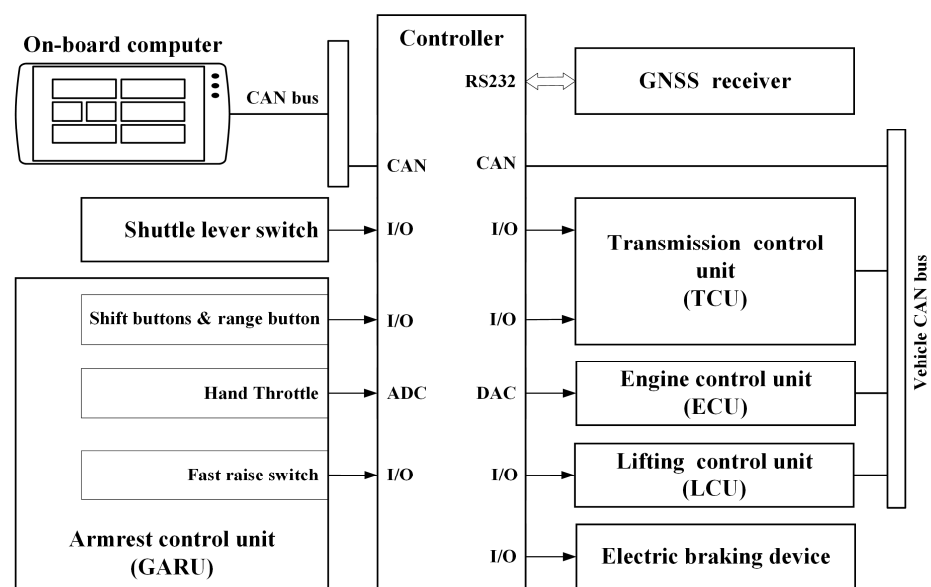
On-board computer

CAN bus

Controller

RS232

GNSS receiver

CAN

CAN

Shuttle lever switch

I/O

I/O

Transmission control unit (TCU)

Shift buttons & range button

I/O

I/O

Hand Throttle

ADC

DAC

Engine control unit (ECU)

Fast raise switch

I/O

I/O

Lifting control unit (LCU)

Armrest control unit (GARU)

I/O

Electric braking device

Vehicle CAN bus